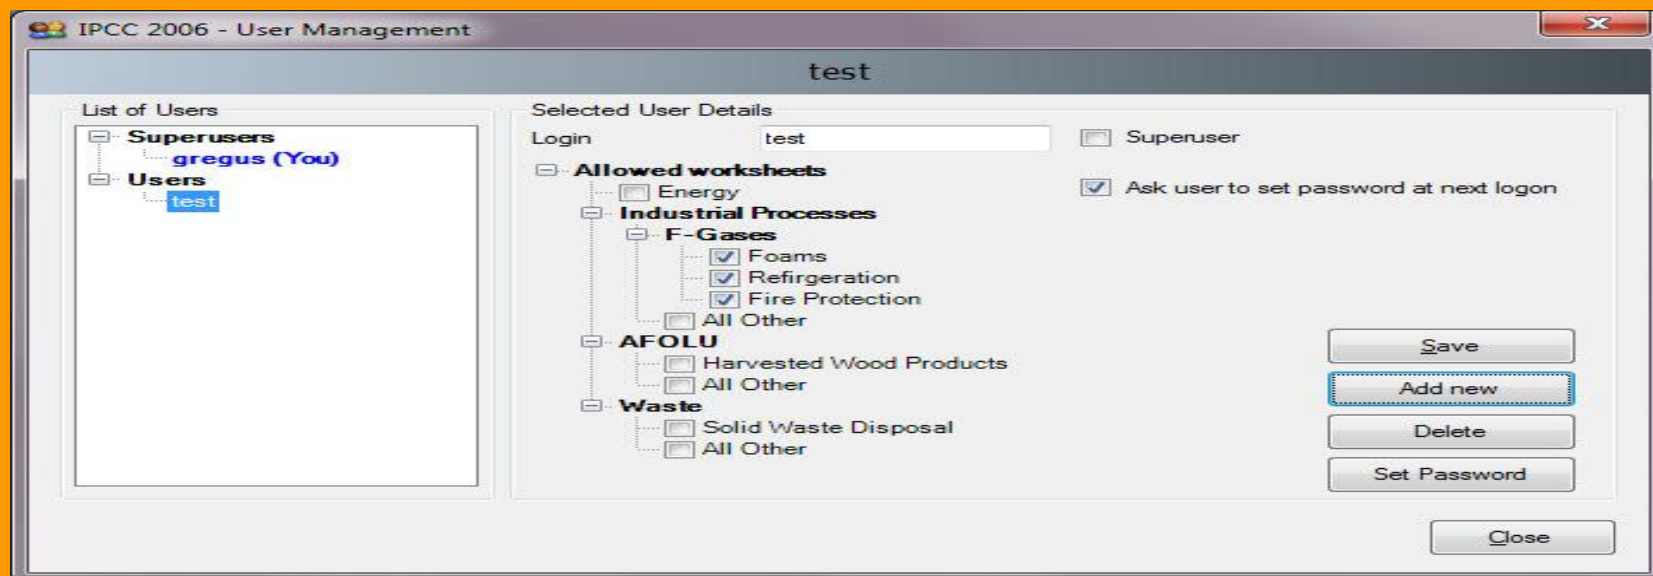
IPCC 2006 - User Management

test

List of Users

Superusers
gregus (You)
Users
test

Selected User Details

Login test

Superuser

Allowed worksheets
Energy
Industrial Processes
F-Gases
Foams
Refirgeration
Fire Protection
All Other
AFOLU
Harvested Wood Products
All Other
Waste
Solid Waste Disposal
All Other

Ask user to set password at next logon

Save

Add new

Delete

Set Password

Close